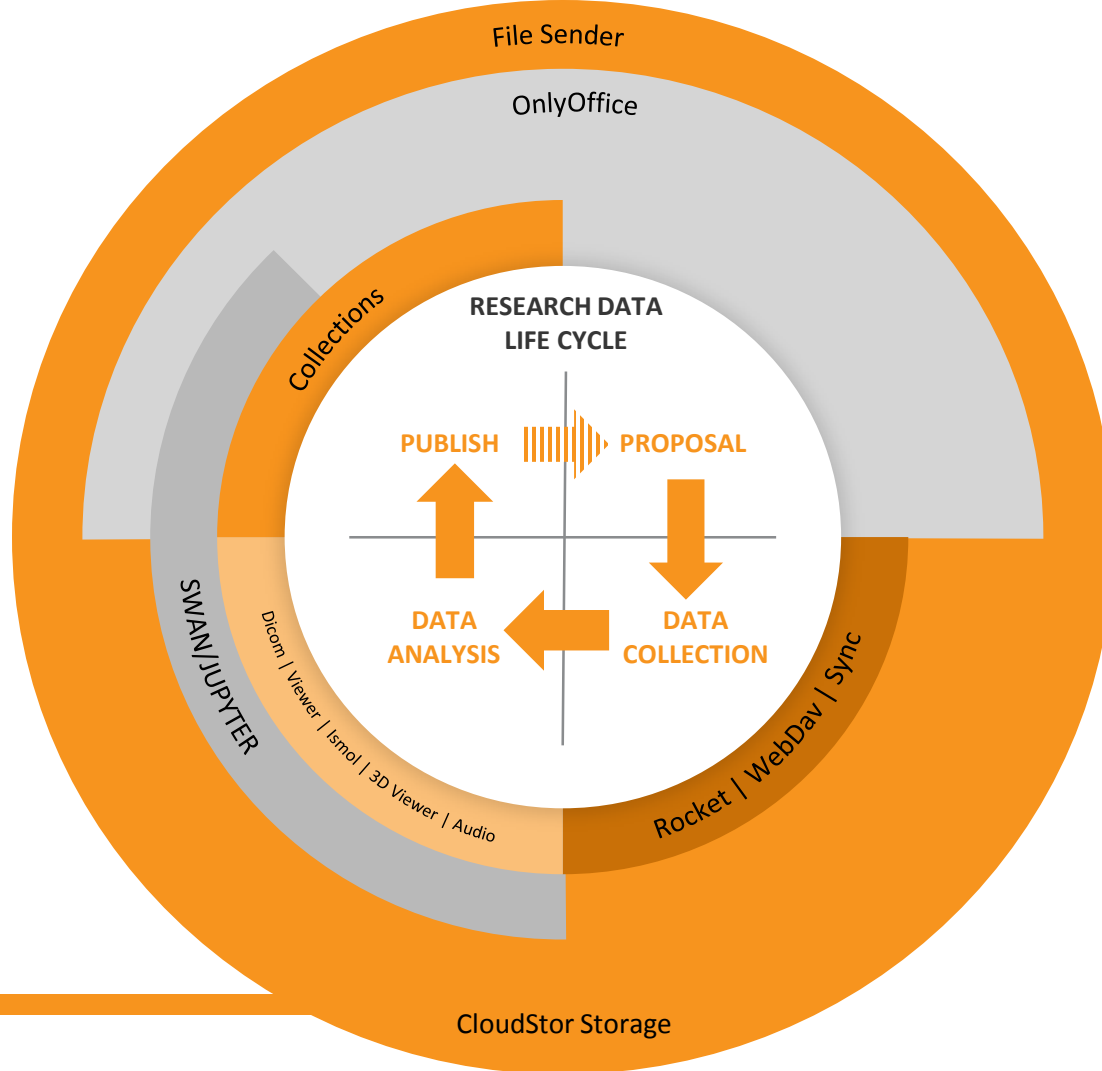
File Sender

OnlyOffice

Collections

RESEARCH DATA LIFE CYCLE

PUBLISH

PROPOSAL

DATA ANALYSIS

DATA COLLECTION

SWAN/JUPYTER

Dicom | Viewer | Ismol | 3D Viewer | Audio

Rocket | WebDav | Sync

CloudStor Storage